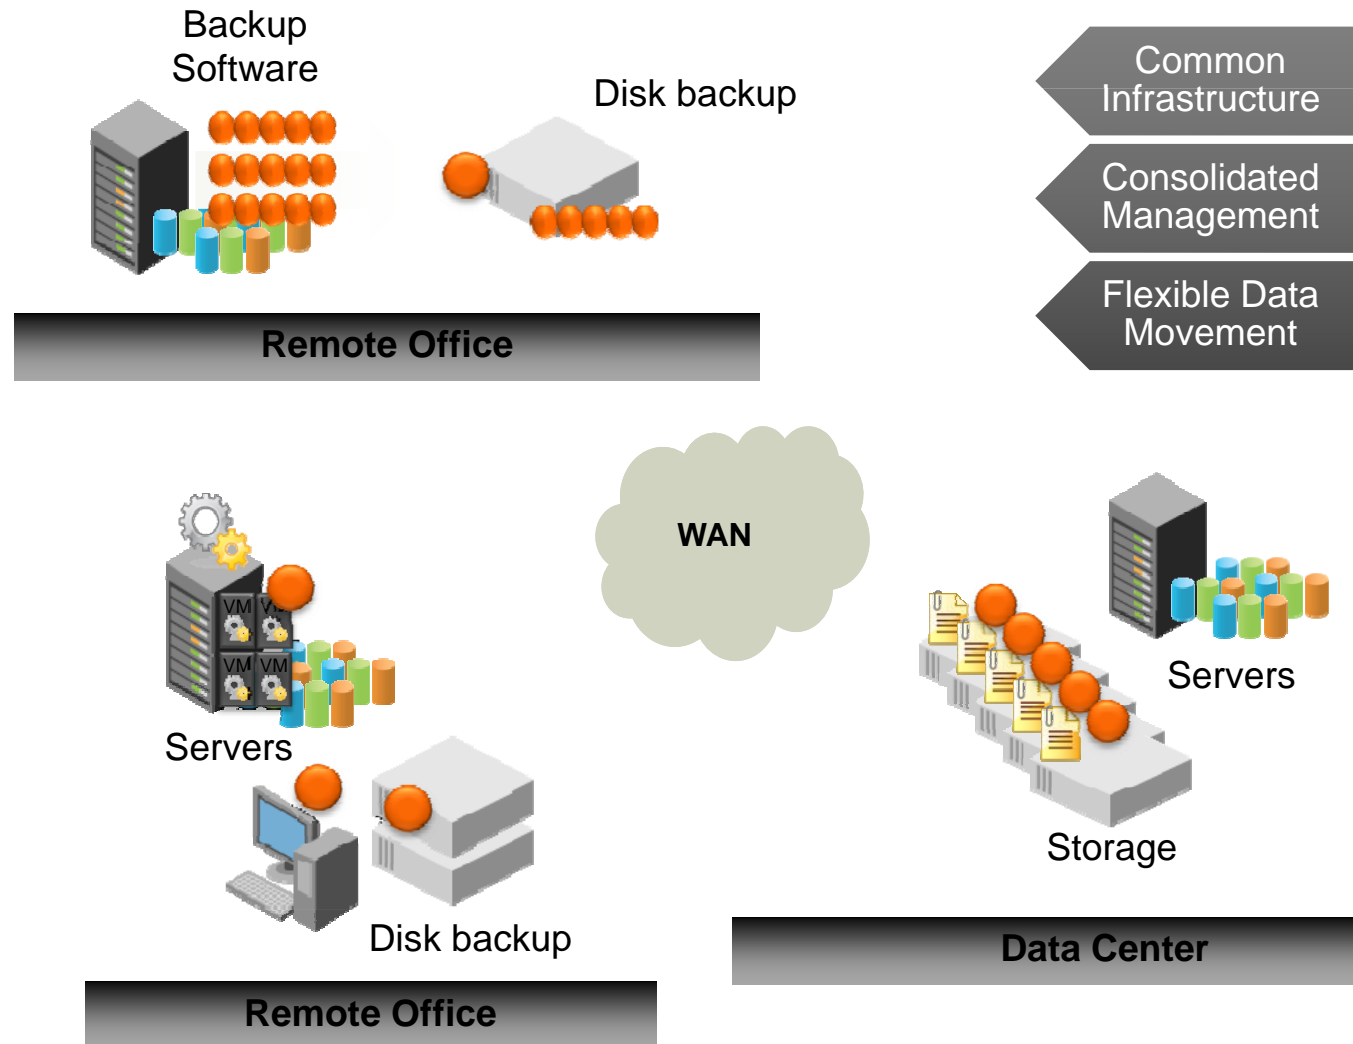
Backup Software

Disk backup

Common Infrastructure

Consolidated Management

Flexible Data Movement

Remote Office

WAN

VM VM
VM VM

Servers

Servers

Storage

Disk backup

Data Center

Remote Office